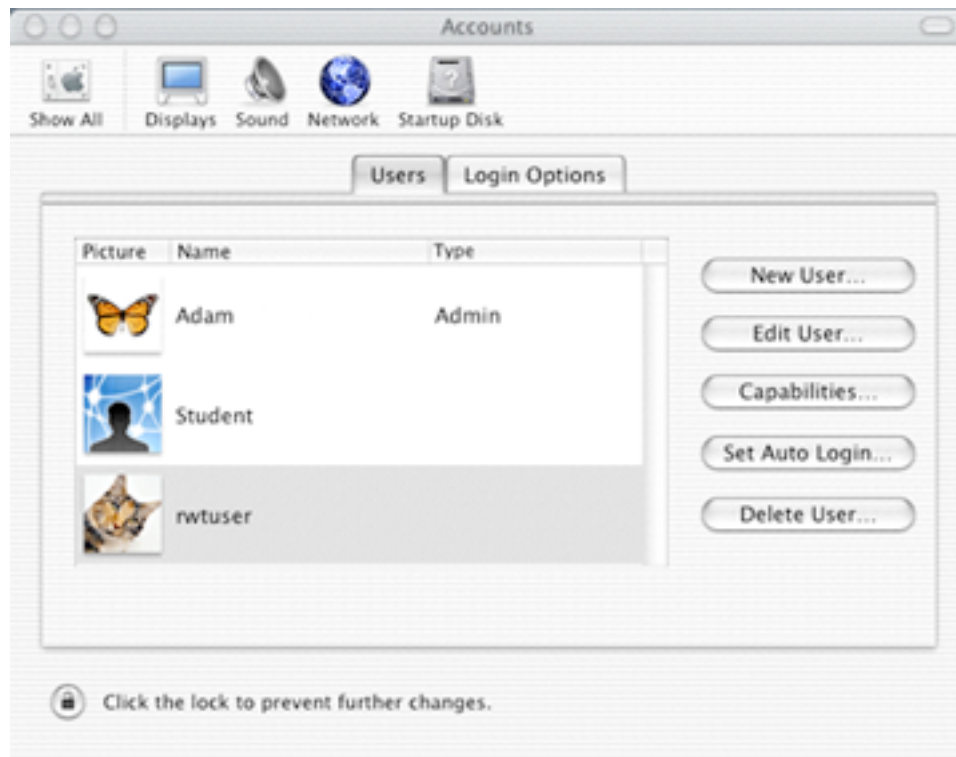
Accounts

Show All Displays Sound Network Startup Disk

Users Login Options

| Picture | Name | Type |
|---|---|---|
| | Adam | Admin |
| | Student | |
| | rwtuser | |

New User...

Edit User...

Capabilities...

Set Auto Login...

Delete User...

Click the lock to prevent further changes.